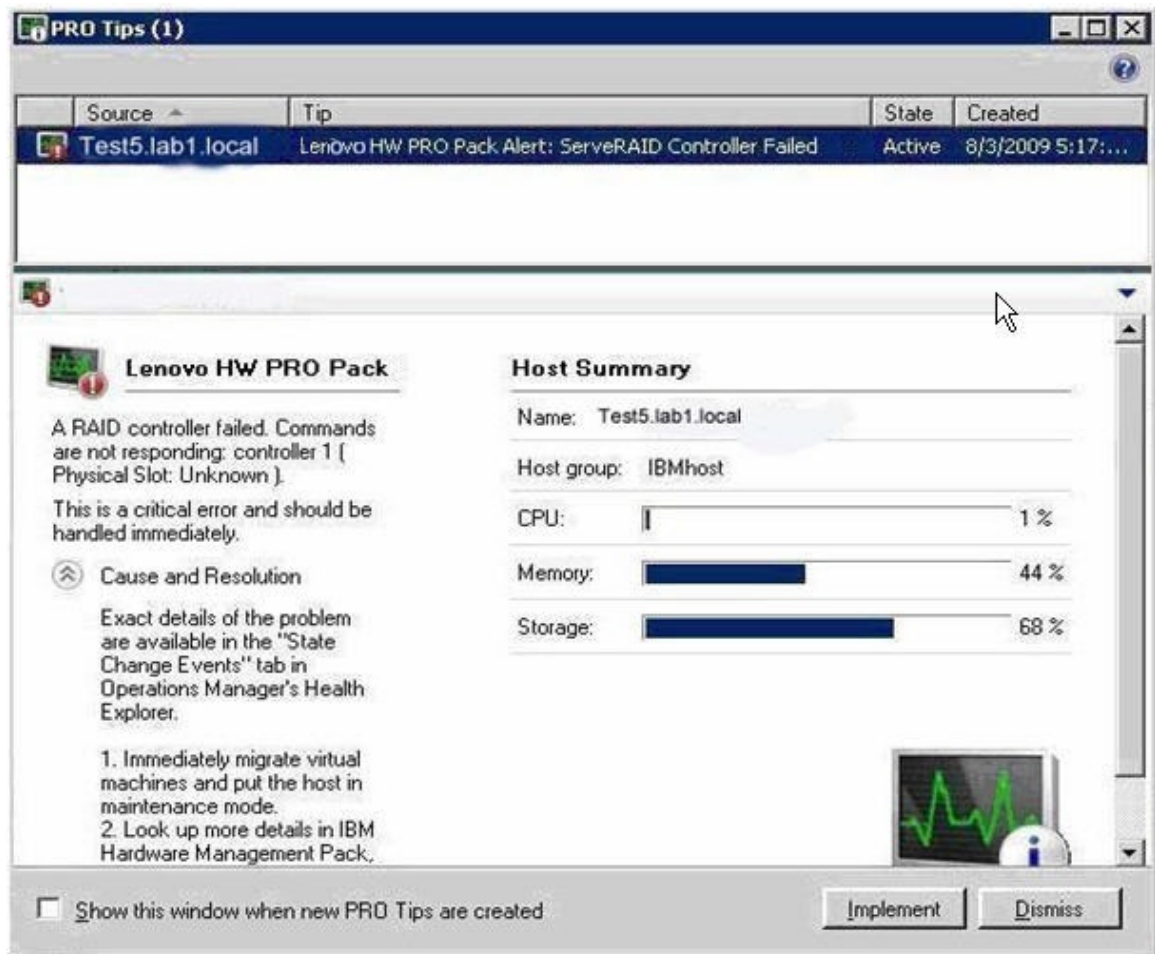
PRO Tips (1)

| Source | Tip | State | Created |
|---|---|---|---|
| Test5.lab1.local | Lenovo HW PRO Pack Alert: ServeRAID Controller Failed | Active | 8/3/2009 5:17:... |

Lenovo HW PRO Pack

A RAID controller failed. Commands are not responding: controller 1 ( Physical Slot: Unknown ).

This is a critical error and should be handled immediately.

Cause and Resolution

Exact details of the problem are available in the "State Change Events" tab in Operations Manager's Health Explorer.

1. Immediately migrate virtual machines and put the host in maintenance mode.
2. Look up more details in IBM Hardware Management Pack,

Host Summary

Name: Test5.lab1.local

Host group: IBMhost

CPU: 1 %

Memory: 44 %

Storage: 68 %

Show this window when new PRO Tips are created

Implement

Dismiss